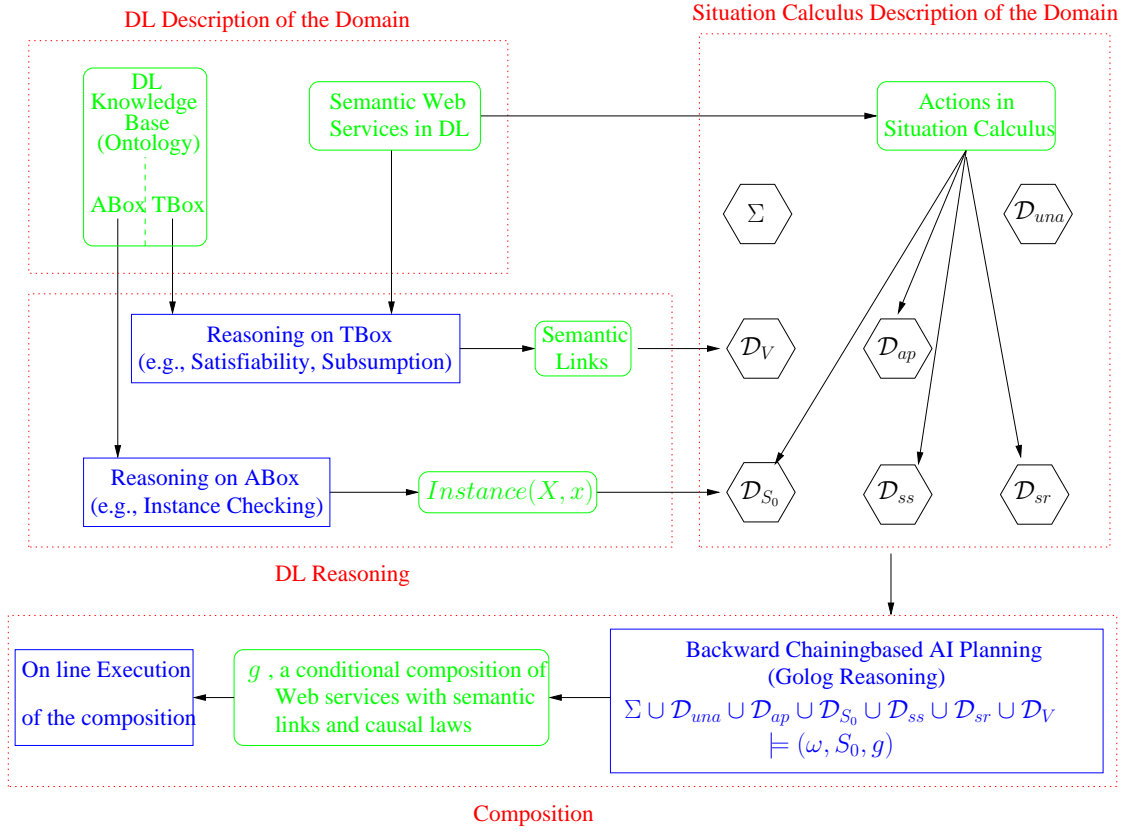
DL Description of the Domain

Situation Calculus Description of the Domain

DL Knowledge Base (Ontology)

ABox TBox

Semantic Web Services in DL

Actions in Situation Calculus

$\Sigma$

$\mathcal{D}_{una}$

Reasoning on TBox (e.g., Satisfiability, Subsumption)

Semantic Links

$\mathcal{D}_V$

$\mathcal{D}_{ap}$

Reasoning on ABox (e.g., Instance Checking)

$Instance(X, x)$

$\mathcal{D}_{S_0}$

$\mathcal{D}_{ss}$

$\mathcal{D}_{sr}$

DL Reasoning

On line Execution of the composition

$g$ , a conditional composition of Web services with semantic links and causal laws

Backward Chainingbased AI Planning (Golog Reasoning)

$\Sigma \cup \mathcal{D}_{una} \cup \mathcal{D}_{ap} \cup \mathcal{D}_{S_0} \cup \mathcal{D}_{ss} \cup \mathcal{D}_{sr} \cup \mathcal{D}_V$

$\models (\omega, S_0, g)$

Composition